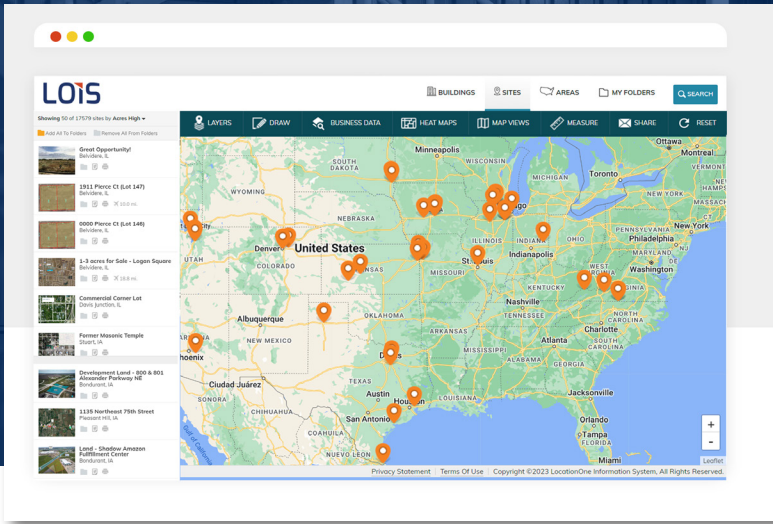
LOIS

BUILDINGS
SITES
AREAS
MY FOLDERS
SEARCH

Showing 50 of 17579 sites by Acres High

Add All To Folders
Remove All From Folders

LAYERS
DRAW
BUSINESS DATA
HEAT MAPS
MAP VIEWS
MEASURE
SHARE
RESET

Great Opportunity!
Belvidere, IL

1911 Pierce Ct (Lot 147)
Belvidere, IL
10.0 mi.

0000 Pierce Ct (Lot 148)
Belvidere, IL
10.0 mi.

1-3 acres for Sale - Logan Square
Belvidere, IL
15.8 mi.

Commercial Corner Lot
Davis Junction, IL

Former Masonic Temple
Stuart, IA

Development Land - 800 & 801 Alexander Parkway NE
Bondurant, IA

1135 Northeast 75th Street
Pleasant Hill, IA

Land - Shadow Amazon Fulfillment Center
Bondurant, IA

Minneapolis
WISCONSIN
WYOMING
NEBRASKA
Denver
United States
COLORADO
UTAH
KANSAS
ILLINOIS
Indianapolis
OHIO
Toronto
Ottawa
Montreal
Boston
New York
Philadelphia
Washington
St. Louis
MISSOURI
KENTUCKY
WEST VIRGINIA
Nashville
Charlotte
NORTH CAROLINA
Atlanta
Albuquerque
NEW MEXICO
OKLAHOMA
Phoenix
Dallas
Austin
Houston
San Antonio
Ciudad Juárez
Jacksonville
Orlando
Tampa
Miami
Chicago
Gulf of California

+
-
Leaflet

Privacy Statement
Terms Of Use
Copyright ©2023 LocationOne Information System, All Rights Reserved.